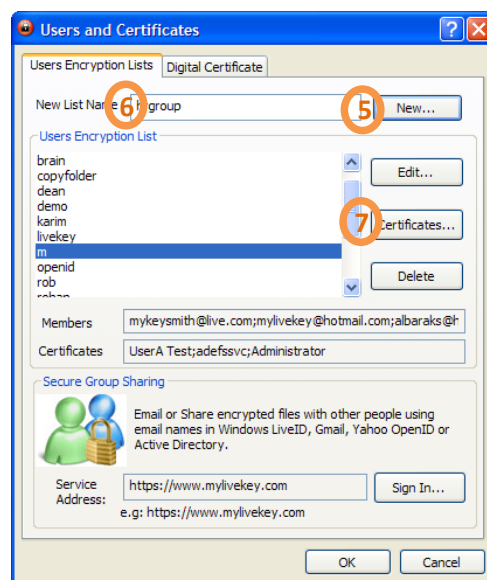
Users and Certificates

Users Encryption Lists | Digital Certificate

New List Name 6 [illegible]group 5 New...

Users Encryption List

brain
copyfolder
dean
demo
karim
livekey
m
openid
rob
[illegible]

Edit...
7 Certificates...
Delete

Members mykeysmith@live.com;mylivekey@hotmail.com;albaraks@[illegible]

Certificates UserA Test;adefssvc;Administrator

Secure Group Sharing

Email or Share encrypted files with other people using email names in Windows LiveID, Gmail, Yahoo OpenID or Active Directory.

Service Address: https://www.mylivekey.com Sign In...

e.g: https://www.mylivekey.com

OK Cancel